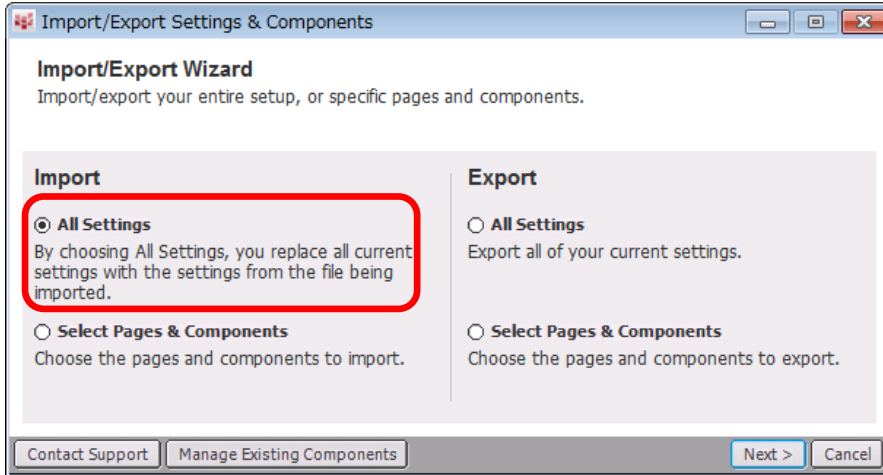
Import/Export Settings & Components

Import/Export Wizard
Import/export your entire setup, or specific pages and components.

Import

All Settings
By choosing All Settings, you replace all current settings with the settings from the file being imported.

Select Pages & Components
Choose the pages and components to import.

Export

All Settings
Export all of your current settings.

Select Pages & Components
Choose the pages and components to export.

Contact Support | Manage Existing Components | Next > | Cancel